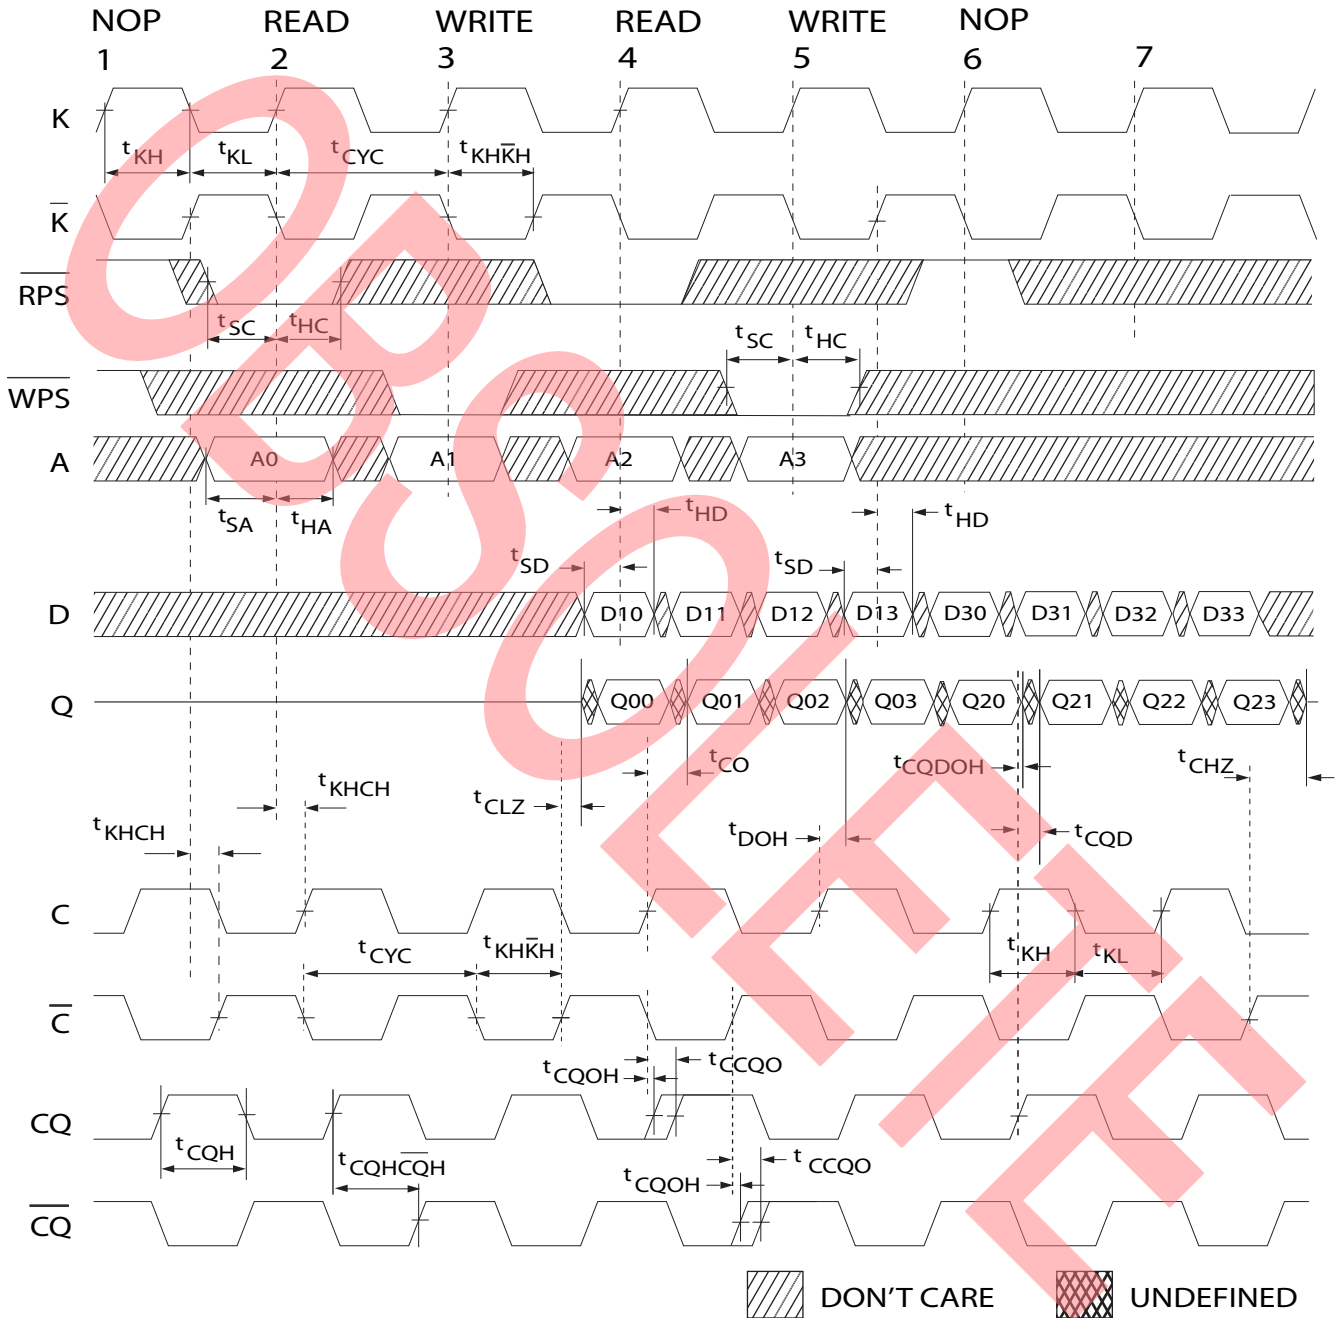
NOP 1
READ 2
WRITE 3
READ 4
WRITE 5
NOP 6
7

K
$\overline{K}$
$\overline{RPS}$
$\overline{WPS}$
A
D
Q
C
$\overline{C}$
CQ
$\overline{CQ}$

$t_{KH}$ $t_{KL}$ $t_{CYC}$ $t_{KH\overline{K}H}$
$t_{SC}$ $t_{HC}$
$t_{SC}$ $t_{HC}$
A0 A1 A2 A3
$t_{SA}$ $t_{HA}$
$t_{HD}$ $t_{HD}$
$t_{SD}$ $t_{SD}$
D10 D11 D12 D13 D30 D31 D32 D33
Q00 Q01 Q02 Q03 Q20 Q21 Q22 Q23
$t_{CO}$ $t_{CQDOH}$ $t_{CHZ}$
$t_{KHCH}$ $t_{CLZ}$
$t_{KHCH}$ $t_{DOH}$ $t_{CQD}$
$t_{CYC}$ $t_{KH\overline{K}H}$ $t_{KH}$ $t_{KL}$
$t_{CQOH}$ $t_{CCQO}$
$t_{CQH}$ $t_{CQH\overline{CQ}H}$
$t_{CQOH}$ $t_{CCQO}$

DON'T CARE
UNDEFINED

OBSOLETE